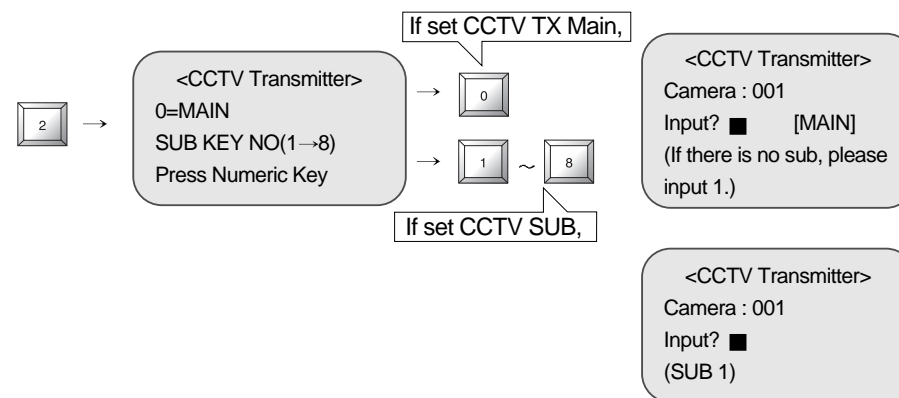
2 →

<CCTV Transmitter>
0=MAIN
SUB KEY NO(1→8)
Press Numeric Key

If set CCTV TX Main,

→ 0

→ 1 ~ 8

If set CCTV SUB,

<CCTV Transmitter>
Camera : 001
Input? ■ [MAIN]
(If there is no sub, please input 1.)

<CCTV Transmitter>
Camera : 001
Input? ■
(SUB 1)